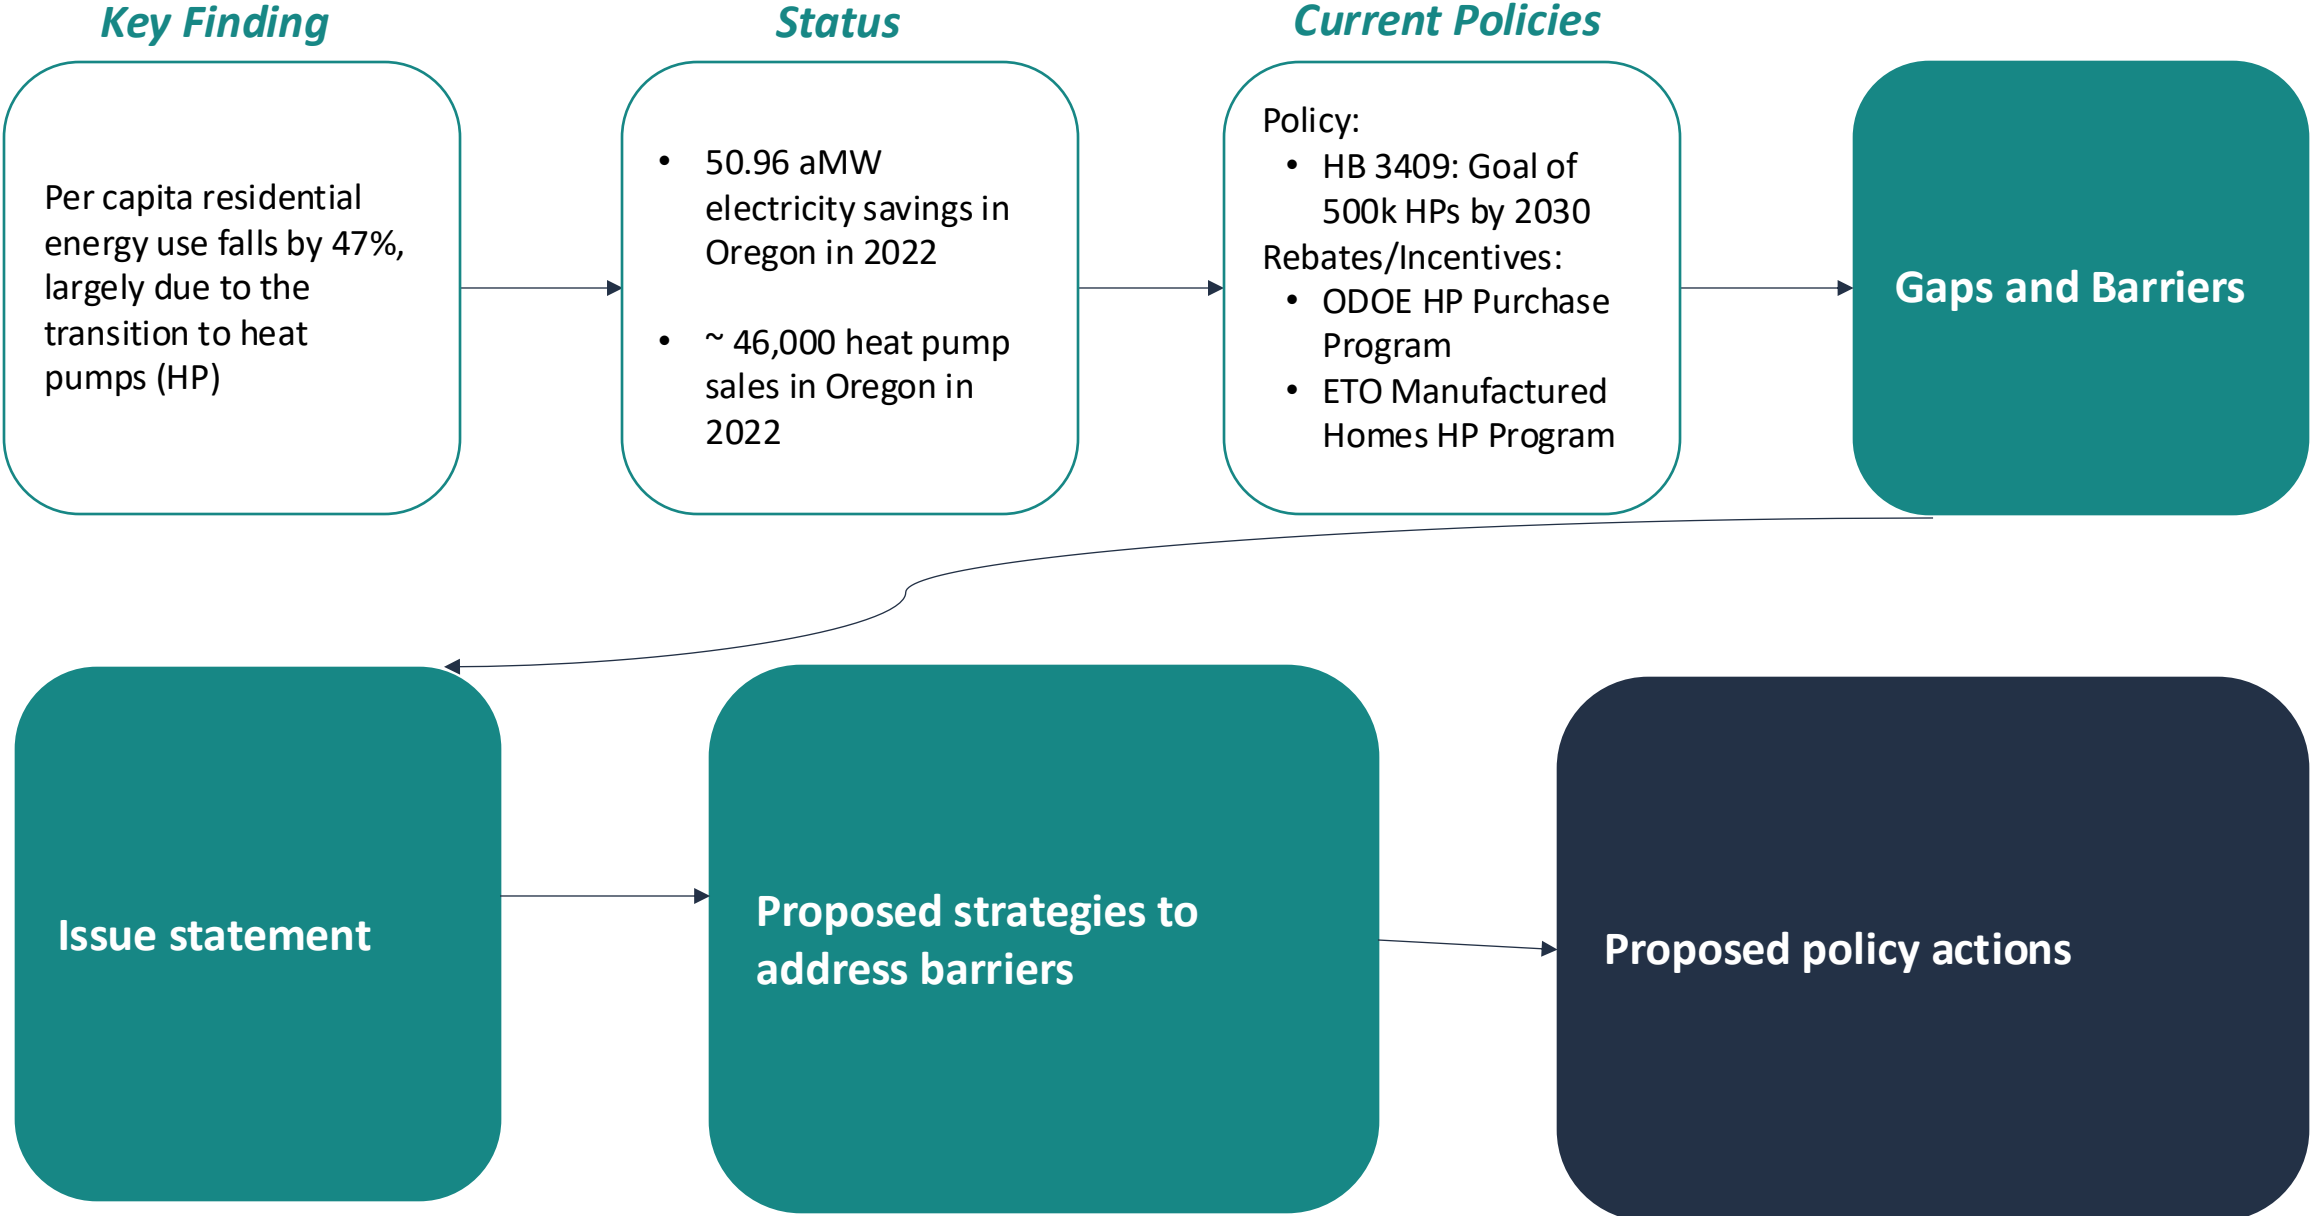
Key Finding

Per capita residential energy use falls by 47%, largely due to the transition to heat pumps (HP)

Status

- 50.96 aMW electricity savings in Oregon in 2022
- ~ 46,000 heat pump sales in Oregon in 2022

Current Policies

Policy:
- HB 3409: Goal of 500k HPs by 2030

Rebates/Incentives:
- ODOE HP Purchase Program
- ETO Manufactured Homes HP Program

Gaps and Barriers

Issue statement

Proposed strategies to address barriers

Proposed policy actions